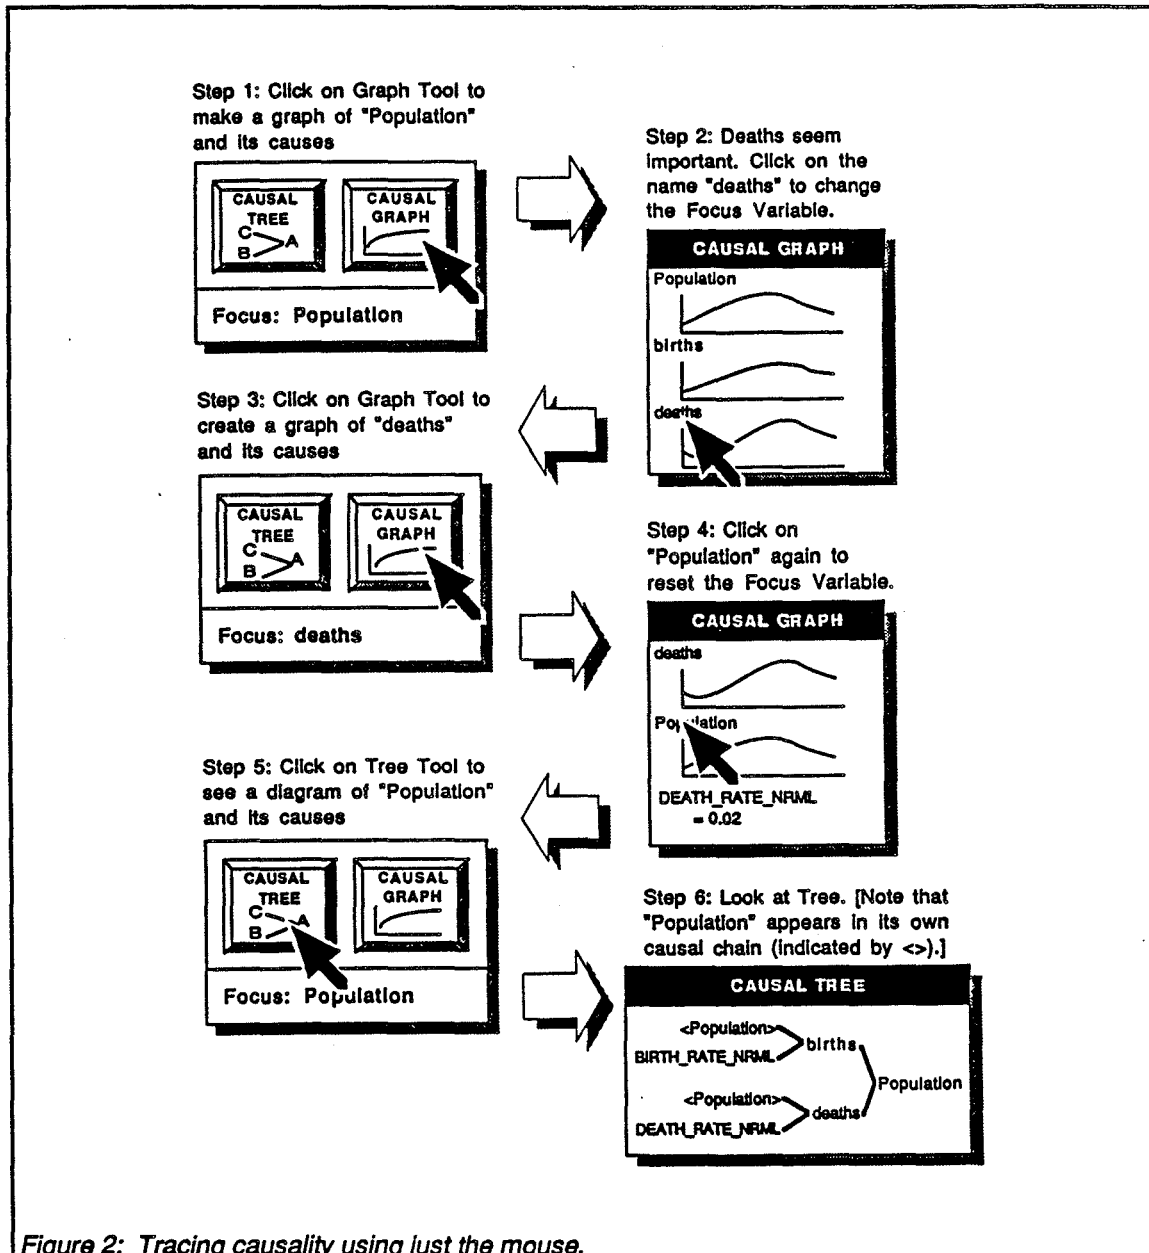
Step 1: Click on Graph Tool to make a graph of "Population" and its causes

CAUSAL TREE
C
B
A

CAUSAL GRAPH

Focus: Population

Step 2: Deaths seem important. Click on the name "deaths" to change the Focus Variable.

CAUSAL GRAPH

Population

births

deaths

Step 3: Click on Graph Tool to create a graph of "deaths" and its causes

CAUSAL TREE
C
B
A

CAUSAL GRAPH

Focus: deaths

Step 4: Click on "Population" again to reset the Focus Variable.

CAUSAL GRAPH

deaths

Po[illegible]lation

DEATH_RATE_NRML = 0.02

Step 5: Click on Tree Tool to see a diagram of "Population" and its causes

CAUSAL TREE
C
B
A

CAUSAL GRAPH

Focus: Population

Step 6: Look at Tree. [Note that "Population" appears in its own causal chain (indicated by <>).]

CAUSAL TREE

<Population>
BIRTH_RATE_NRML
births
<Population>
DEATH_RATE_NRML
deaths
Population

Figure 2: Tracing causality using just the mouse.